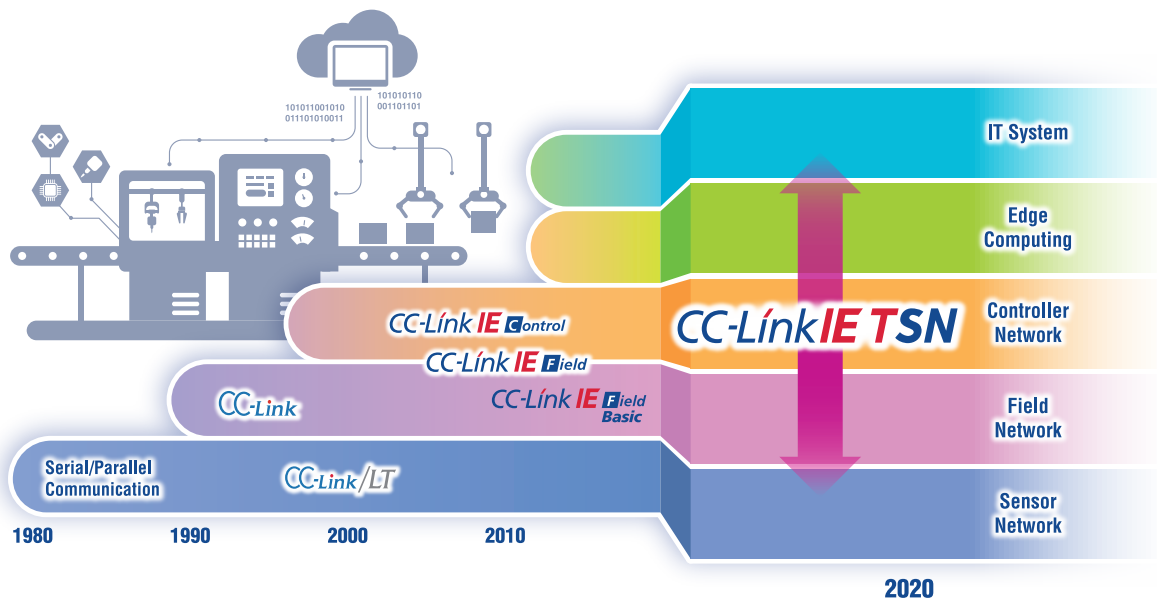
101011001010
011101010011

101010110
001101101

IT System

Edge
Computing

CC-Link IE Control

CC-Link IE TSN

Controller
Network

CC-Link IE Field

CC-Link

CC-Link IE Field Basic

Field
Network

Serial/Parallel
Communication

CC-Link/LT

Sensor
Network

1980

1990

2000

2010

2020